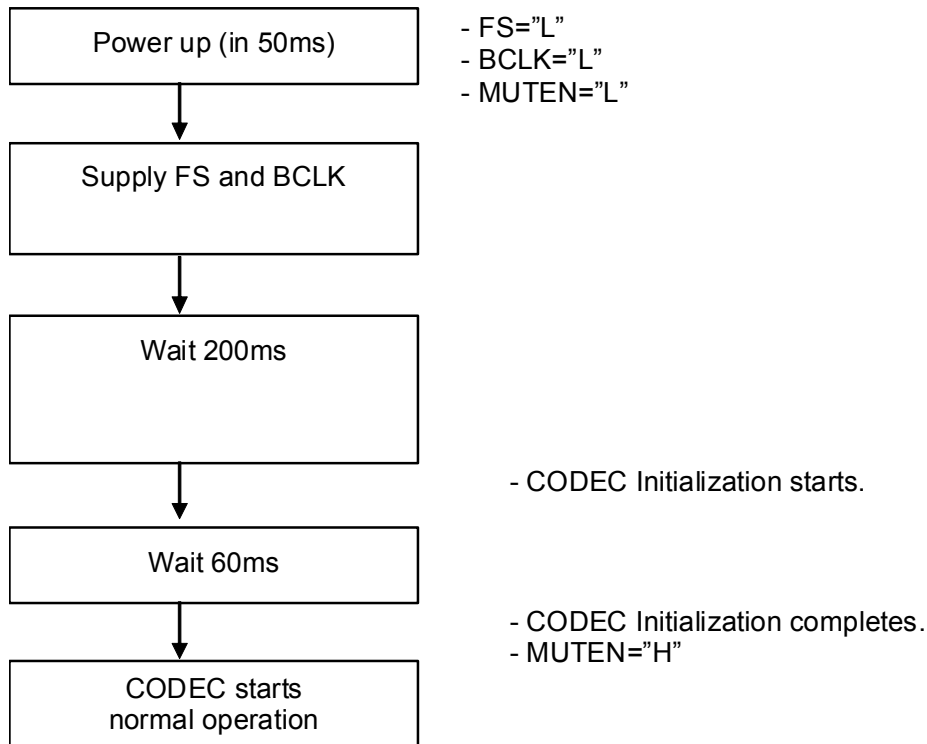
Power up (in 50ms)

- FS="L"
- BCLK="L"
- MUTEN="L"

Supply FS and BCLK

Wait 200ms

- CODEC Initialization starts.

Wait 60ms

- CODEC Initialization completes.
- MUTEN="H"

CODEC starts normal operation